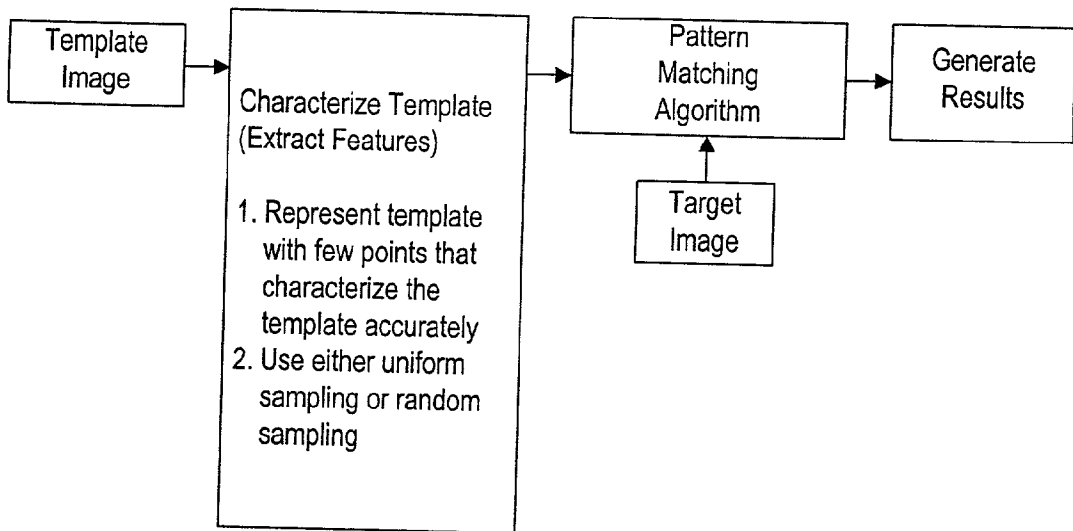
Template Image

Characterize Template (Extract Features)

1. Represent template with few points that characterize the template accurately
2. Use either uniform sampling or random sampling

Pattern Matching Algorithm

Target Image

Generate Results